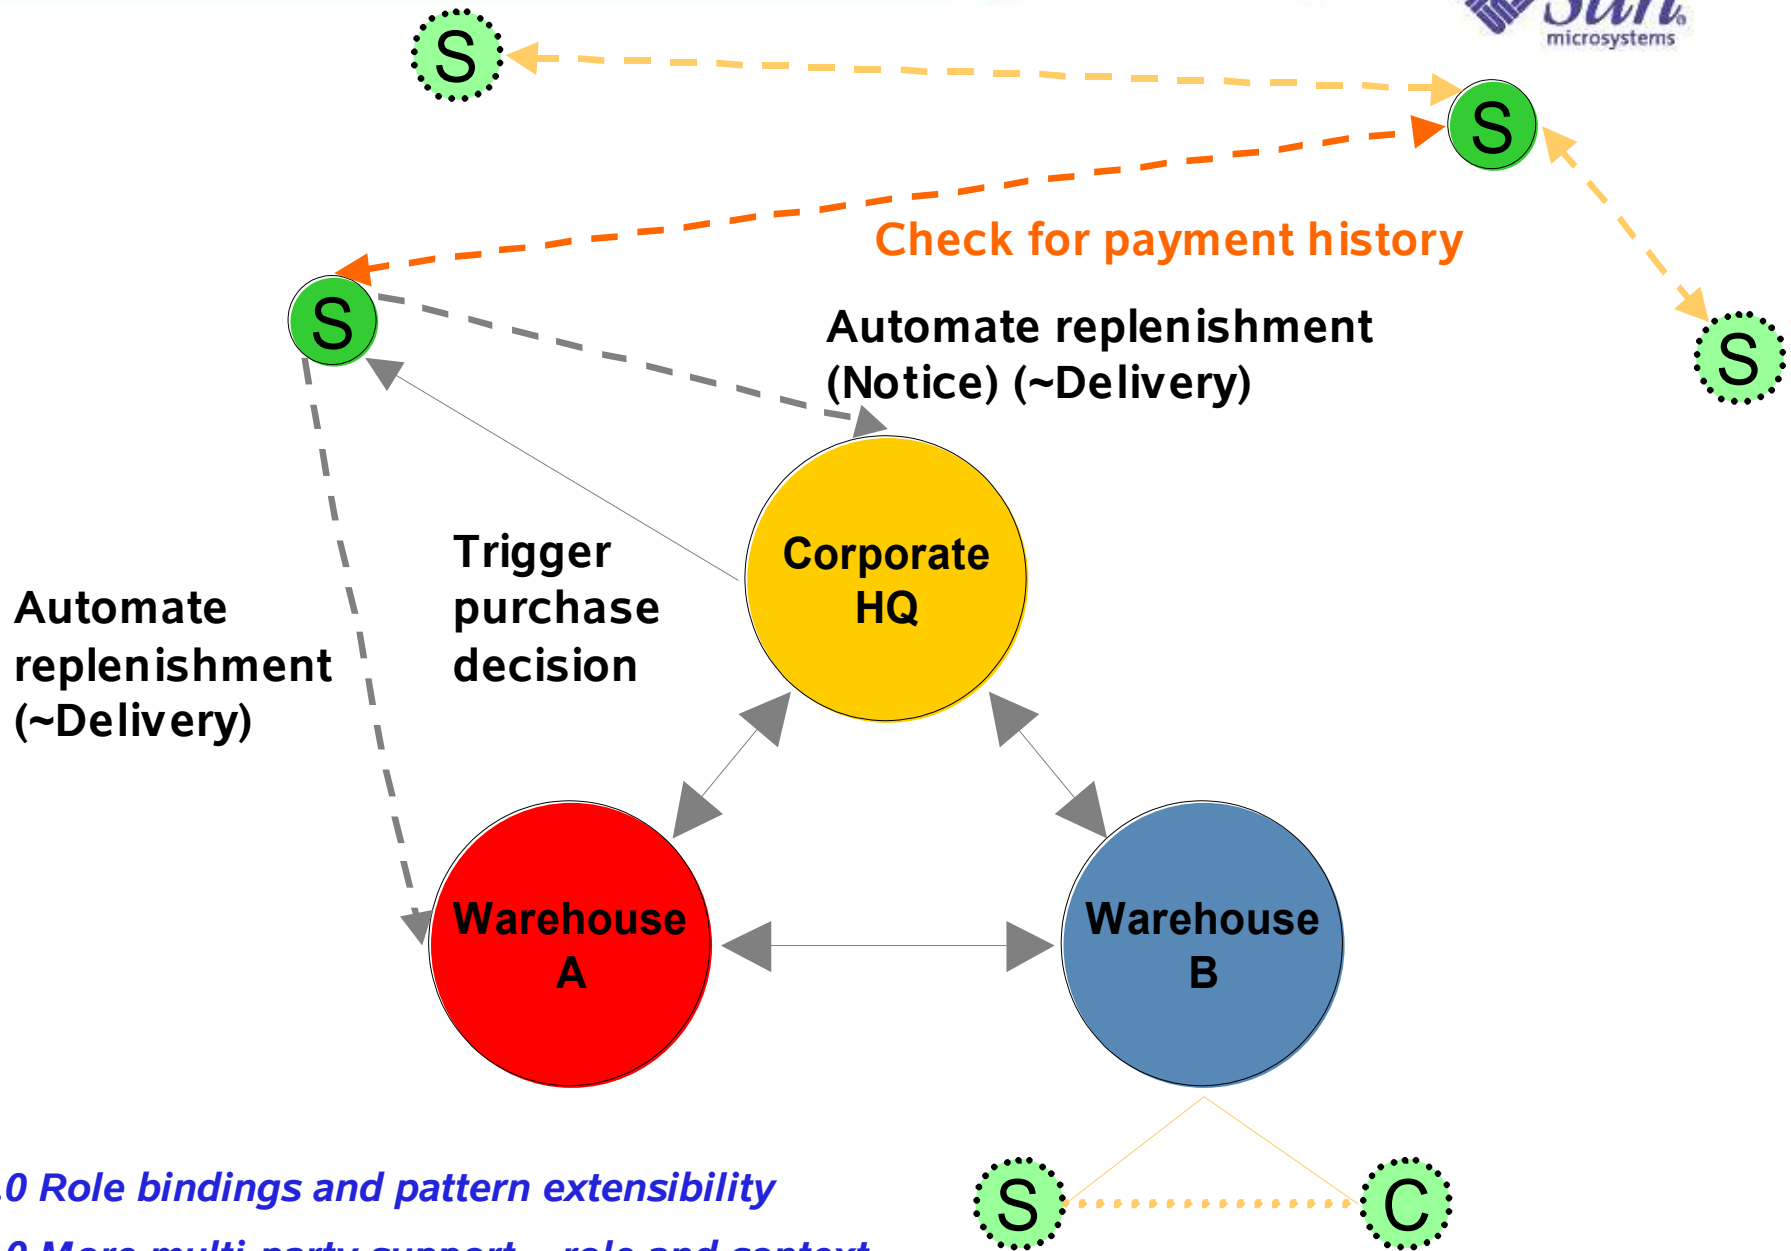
Sun microsystems

S

S

Check for payment history

S

S

Automate replenishment (Notice) (~Delivery)

Trigger purchase decision

Automate replenishment (~Delivery)

Corporate HQ

Warehouse A

Warehouse B

S

C

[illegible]0 Role bindings and pattern extensibility

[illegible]